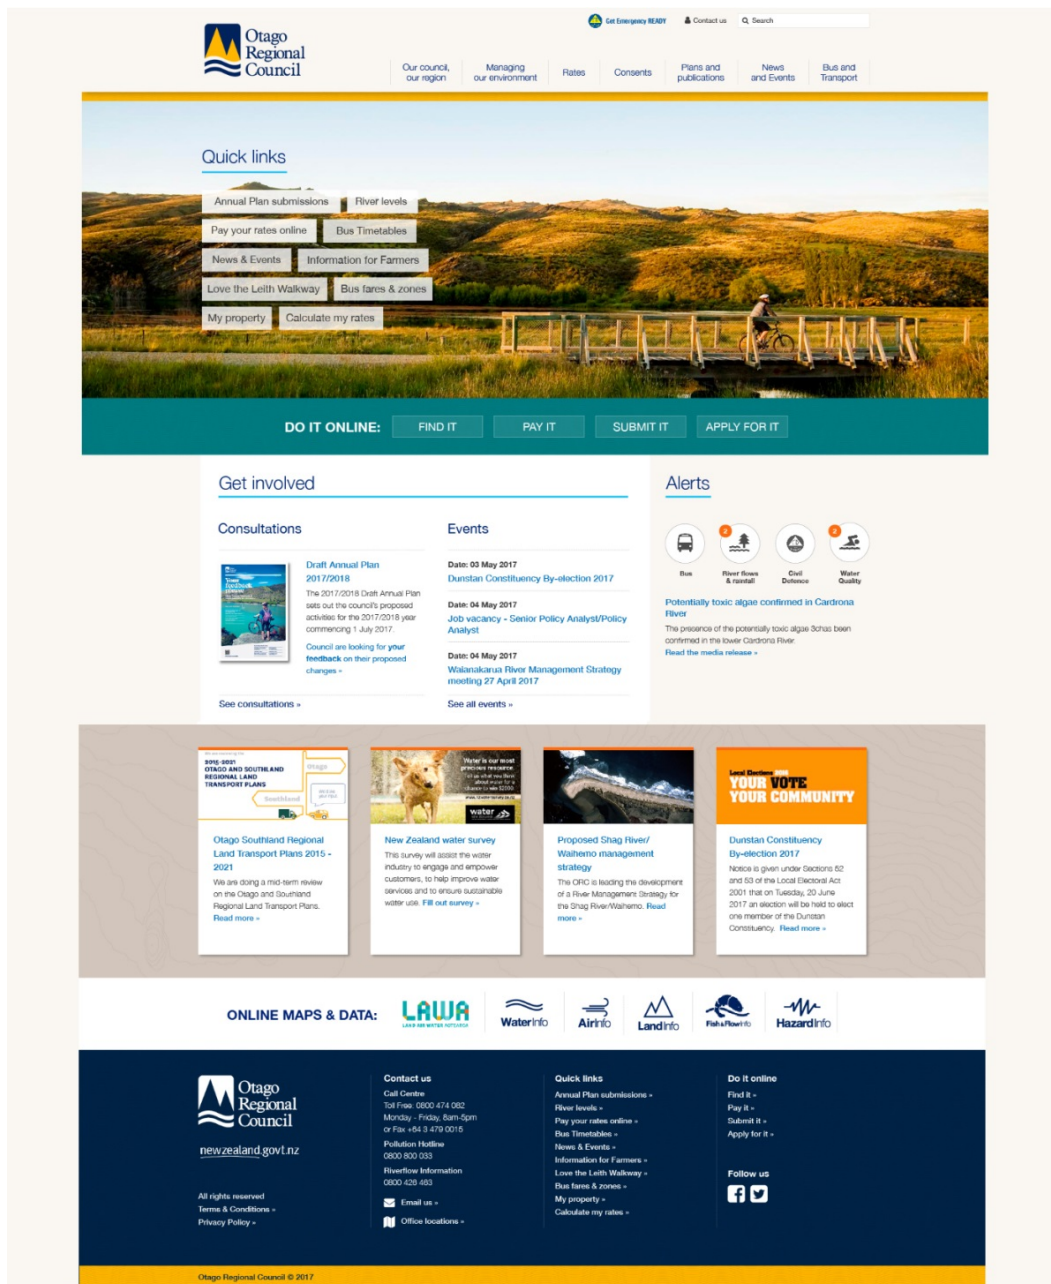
Get Emergency READY Contact us Search

Otago Regional Council

Our council, our region | Managing our environment | Rates | Consents | Plans and publications | News and Events | Bus and Transport

Quick links

Annual Plan submissions
River levels
Pay your rates online
Bus Timetables
News & Events
Information for Farmers
Love the Leith Walkway
Bus fares & zones
My property
Calculate my rates

DO IT ONLINE: FIND IT PAY IT SUBMIT IT APPLY FOR IT

Get involved

Consultations

Draft Annual Plan 2017/2018

The 2017/2018 Draft Annual Plan sets out the council's proposed activities for the 2017/2018 year commencing 1 July 2017.

Council are looking for your feedback on their proposed changes »

See consultations »

Events

Date: 03 May 2017
Dunstan Constituency By-election 2017

Date: 04 May 2017
Job vacancy - Senior Policy Analyst/Policy Analyst

Date: 04 May 2017
Waianakarua River Management Strategy meeting 27 April 2017

See all events »

Alerts

Bus
River flows & rainfall
Civil Defence
Water Quality

Potentially toxic algae confirmed in Cardrona River

The presence of the potentially toxic algae 3chas been confirmed in the lower Cardrona River.

Read the media release »

2015-2021 OTAGO AND SOUTHLAND REGIONAL LAND TRANSPORT PLANS
Otago
Southland

Otago Southland Regional Land Transport Plans 2015 - 2021

We are doing a mid-term review on the Otago and Southland Regional Land Transport Plans.
Read more »

Water is our most precious resource

water

New Zealand water survey

This survey will assist the water industry to engage and empower customers, to help improve water services and to ensure sustainable water use. Fill out survey »

Proposed Shag River/ Waihemo management strategy

The ORC is leading the development of a River Management Strategy for the Shag River/Waihemo. Read more »

Local Elections
YOUR VOTE
YOUR COMMUNITY

Dunstan Constituency By-election 2017

Notice is given under Sections 52 and 53 of the Local Electoral Act 2001 that on Tuesday, 20 June 2017 an election will be held to elect one member of the Dunstan Constituency. Read more »

ONLINE MAPS & DATA: LAWA LAND AIR WATER AOTEAROA | WaterInfo | AirInfo | LandInfo | Fish&FlowInfo | HazardInfo

Otago Regional Council

newzealand.govt.nz

All rights reserved
Terms & Conditions »
Privacy Policy »

Contact us
Call Centre
Toll Free: 0800 474 082
Monday - Friday, 8am-5pm
or Fax +64 3 479 0015
Pollution Hotline
0800 800 033
Riverflow Information
0800 426 463
Email us »
Office locations »

Quick links
Annual Plan submissions »
River levels »
Pay your rates online »
Bus Timetables »
News & Events »
Information for Farmers »
Love the Leith Walkway »
Bus fares & zones »
My property »
Calculate my rates »

Do it online
Find it »
Pay it »
Submit it »
Apply for it »

Follow us

Otago Regional Council © 2017